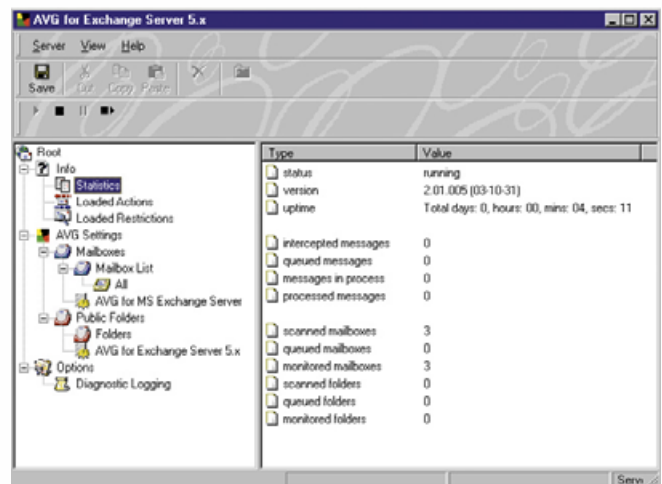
AVG for Exchange Server 5.x

Server View Help

Save Cut Copy Paste

Root
Info
Statistics
Loaded Actions
Loaded Restrictions
AVG Settings
Mailboxes
Mailbox List
All
AVG for MS Exchange Server
Public Folders
Folders
AVG for Exchange Server 5.x
Options
Diagnostic Logging

| Type | Value |
|---|---|
| status | running |
| version | 2.01.005 (03-10-31) |
| uptime | Total days: 0, hours: 00, mins: 04, secs: 11 |
| | |
| intercepted messages | 0 |
| queued messages | 0 |
| messages in process | 0 |
| processed messages | 0 |
| | |
| scanned mailboxes | 3 |
| queued mailboxes | 0 |
| monitored mailboxes | 3 |
| scanned folders | 0 |
| queued folders | 0 |
| monitored folders | 0 |

Serv